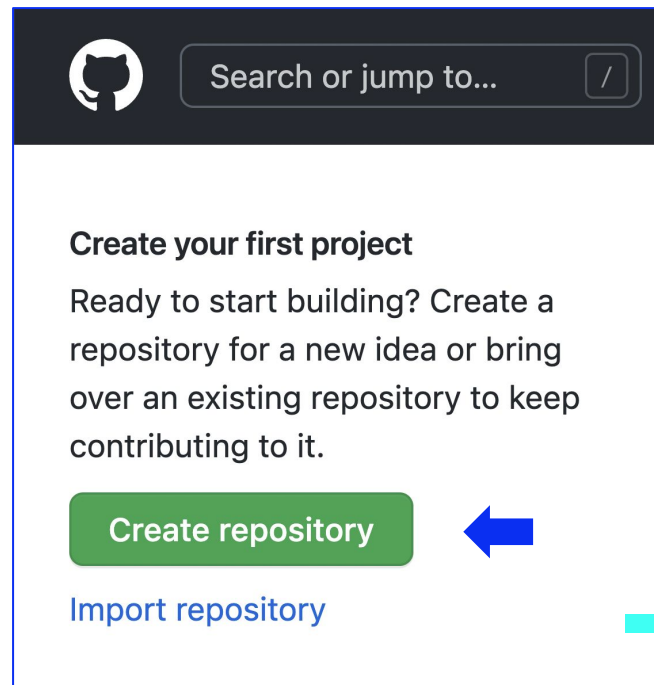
Search or jump to...

/

Create your first project

Ready to start building? Create a repository for a new idea or bring over an existing repository to keep contributing to it.

Create repository

Import repository